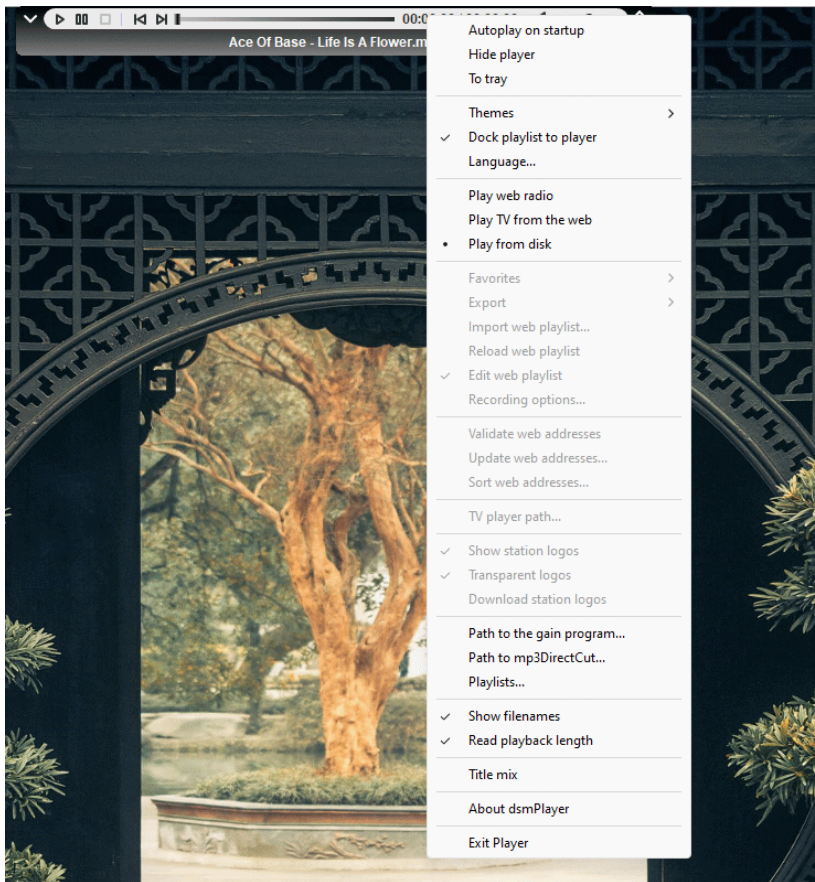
00:0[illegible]

Ace Of Base - Life Is A Flower.m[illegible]

Autoplay on startup
Hide player
To tray

Themes
✓ Dock playlist to player
Language...

Play web radio
Play TV from the web
• Play from disk

Favorites
Export
Import web playlist...
Reload web playlist
✓ Edit web playlist
Recording options...

Validate web addresses
Update web addresses...
Sort web addresses...

TV player path...

✓ Show station logos
✓ Transparent logos
Download station logos

Path to the gain program...
Path to mp3DirectCut...
Playlists...

✓ Show filenames
✓ Read playback length

Title mix

About dsmPlayer

Exit Player